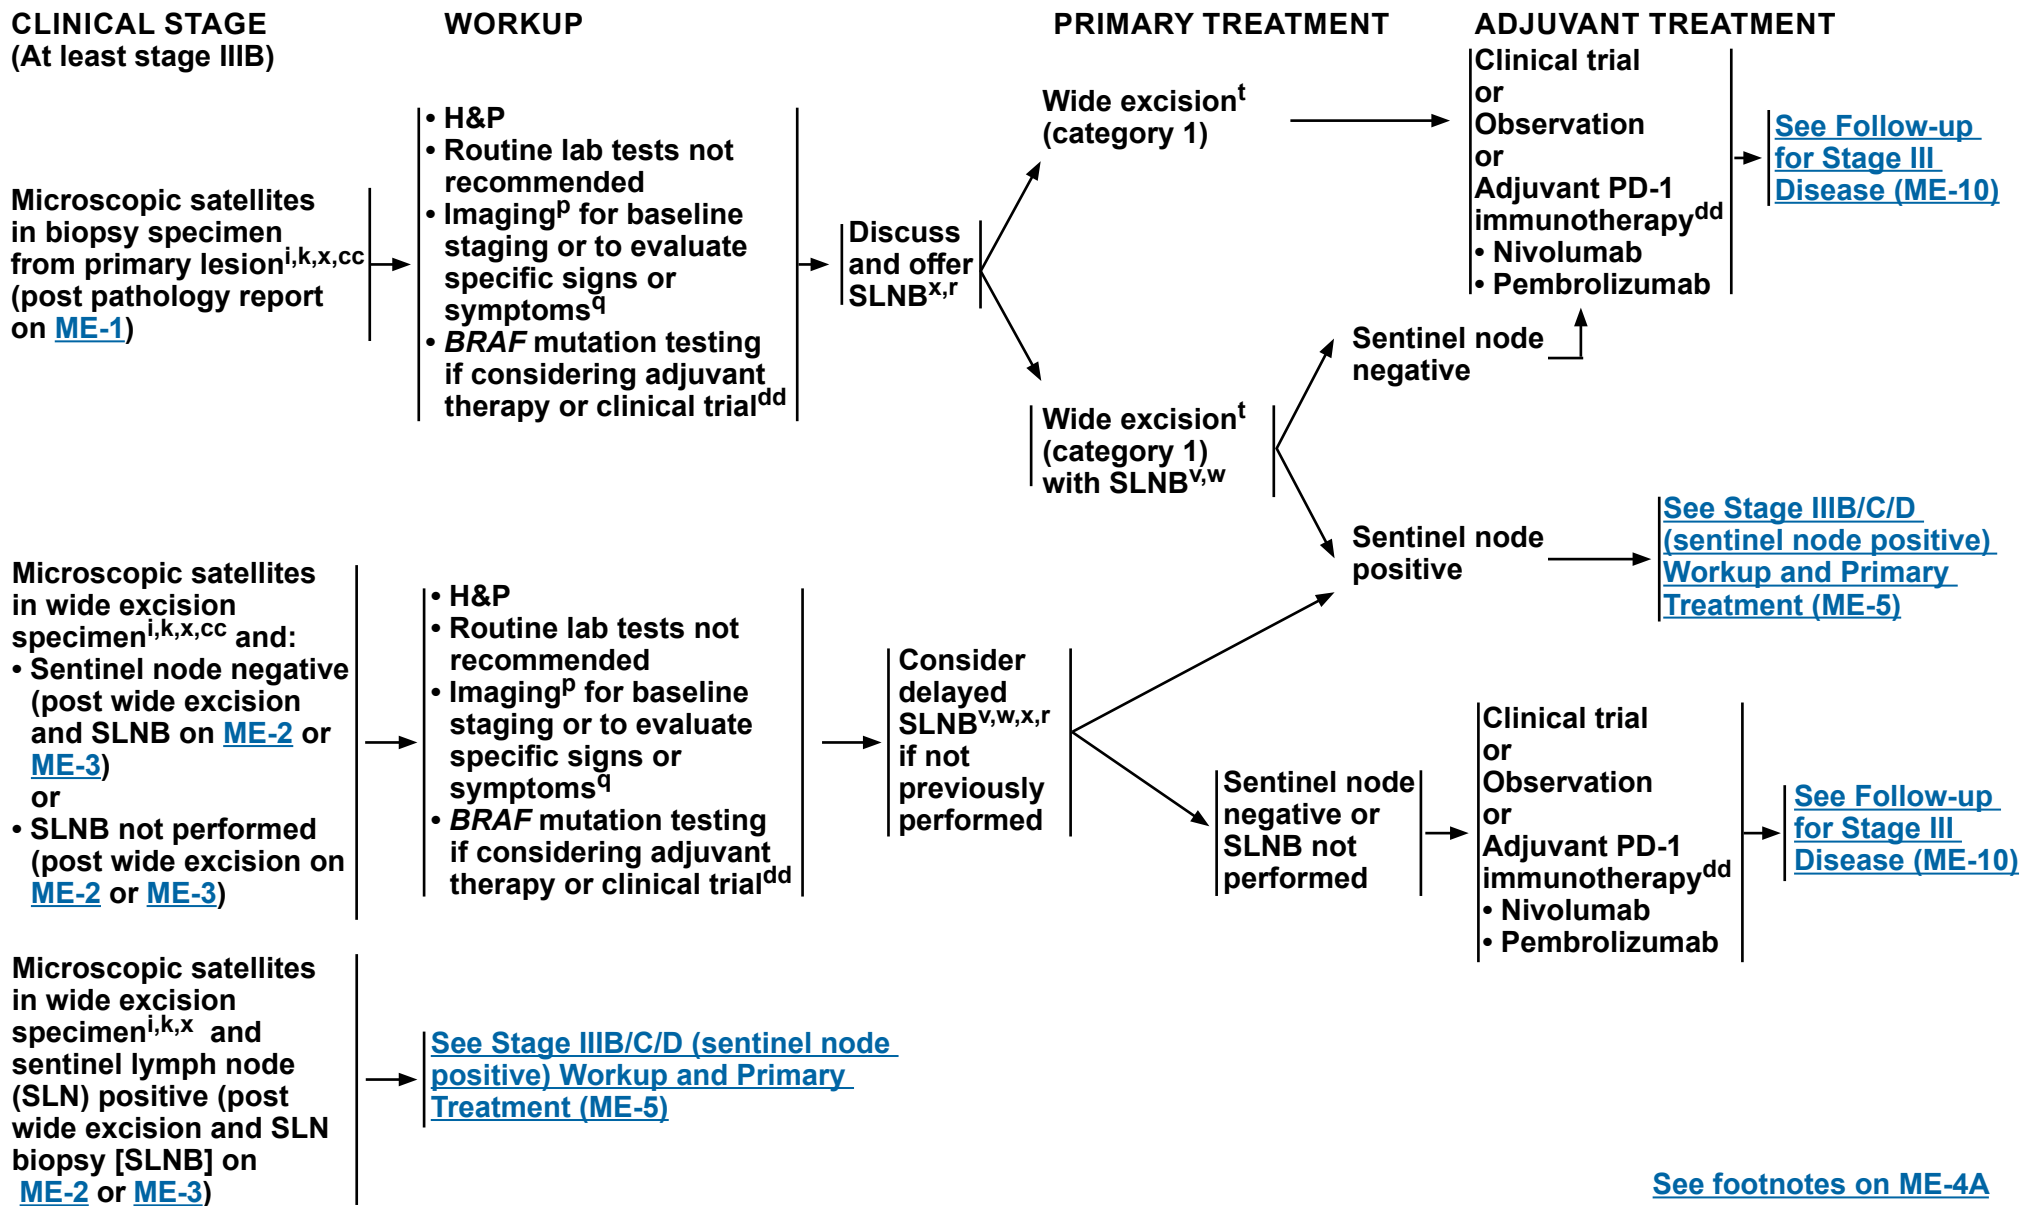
CLINICAL STAGE
(At least stage IIIB)

WORKUP

PRIMARY TREATMENT

ADJUVANT TREATMENT

Microscopic satellites in biopsy specimen from primary lesion$^{i,k,x,cc}$ (post pathology report on ME-1)

• H&P
• Routine lab tests not recommended
• Imaging$^{p}$ for baseline staging or to evaluate specific signs or symptoms$^{q}$
• BRAF mutation testing if considering adjuvant therapy or clinical trial$^{dd}$

Discuss and offer SLNB$^{x,r}$

Wide excision$^{t}$ (category 1)

Clinical trial
or
Observation
or
Adjuvant PD-1 immunotherapy$^{dd}$
• Nivolumab
• Pembrolizumab

See Follow-up for Stage III Disease (ME-10)

Wide excision$^{t}$ (category 1) with SLNB$^{v,w}$

Sentinel node negative

Sentinel node positive

See Stage IIIB/C/D (sentinel node positive) Workup and Primary Treatment (ME-5)

Microscopic satellites in wide excision specimen$^{i,k,x,cc}$ and:
• Sentinel node negative (post wide excision and SLNB on ME-2 or ME-3)
or
• SLNB not performed (post wide excision on ME-2 or ME-3)

• H&P
• Routine lab tests not recommended
• Imaging$^{p}$ for baseline staging or to evaluate specific signs or symptoms$^{q}$
• BRAF mutation testing if considering adjuvant therapy or clinical trial$^{dd}$

Consider delayed SLNB$^{v,w,x,r}$ if not previously performed

Sentinel node negative or SLNB not performed

Clinical trial
or
Observation
or
Adjuvant PD-1 immunotherapy$^{dd}$
• Nivolumab
• Pembrolizumab

See Follow-up for Stage III Disease (ME-10)

Microscopic satellites in wide excision specimen$^{i,k,x}$ and sentinel lymph node (SLN) positive (post wide excision and SLN biopsy [SLNB] on ME-2 or ME-3)

See Stage IIIB/C/D (sentinel node positive) Workup and Primary Treatment (ME-5)

See footnotes on ME-4A